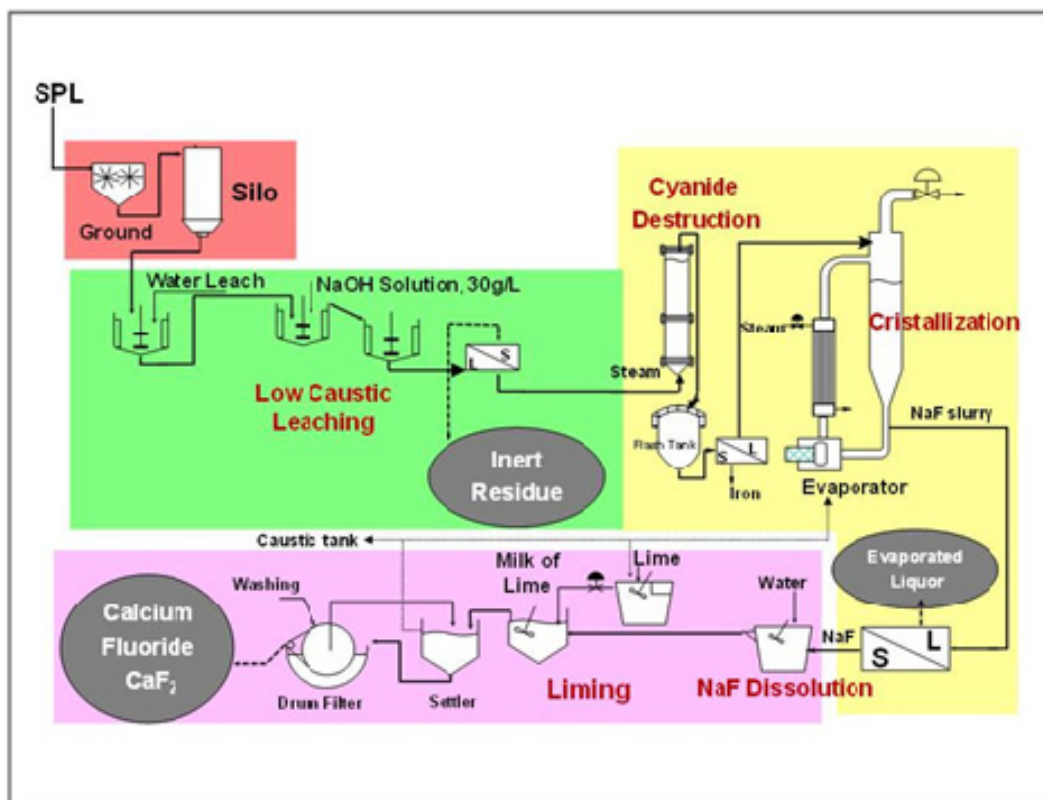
SPL

Ground

Silo

Water Leach

NaOH Solution, 30g/L

L

S

Low Caustic Leaching

Inert Residue

Cyanide Destruction

Steam

Flash Tank

S

L

Iron

Steam

Cristallization

NaF slurry

Evaporator

Caustic tank

Evaporated Liquor

Washing

Milk of Lime

Lime

Water

NaF

S

L

Calcium Fluoride $CaF_2$

Drum Filter

Settler

Liming

NaF Dissolution